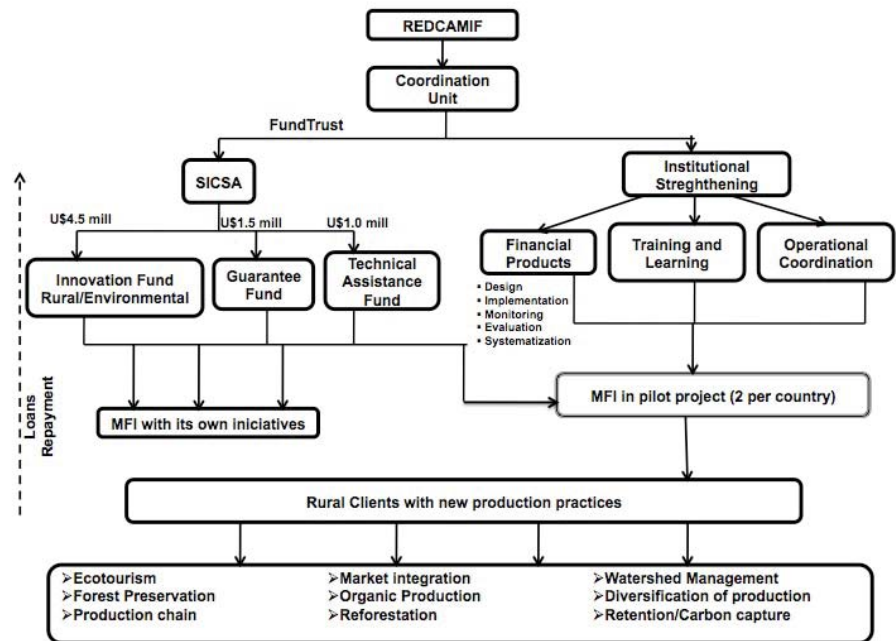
REDCAMIF

Coordination Unit

FundTrust

SICSA

Institutional Streghthening

U$4.5 mill

U$1.5 mill

U$1.0 mill

Financial Products

Training and Learning

Operational Coordination

Innovation Fund Rural/Environmental

Guarantee Fund

Technical Assistance Fund

• Design
• Implementation
• Monitoring
• Evaluation
• Systematization

Loans Repayment

MFI with its own iniciatives

MFI in pilot project (2 per country)

Rural Clients with new production practices

➢Ecotourism
➢Forest Preservation
➢Production chain

➢Market integration
➢Organic Production
➢Reforestation

➢Watershed Management
➢Diversification of production
➢Retention/Carbon capture